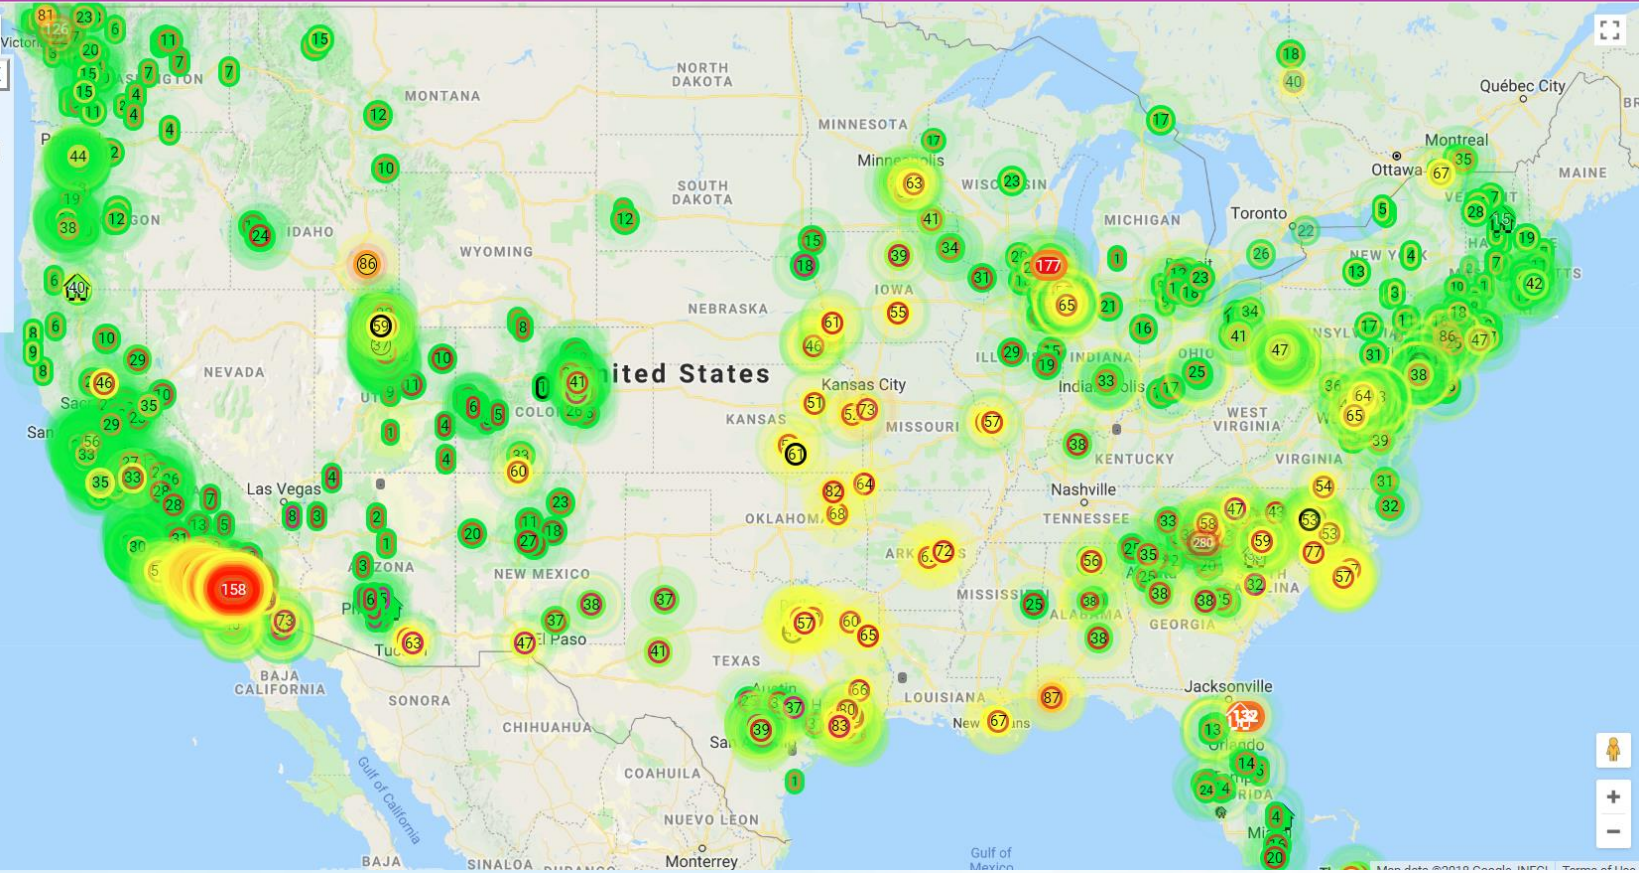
81 23 126 6 Victoria 20 11 15 7 7 15 4 7 4 4 12 44 2 10 MONTANA NORTH DAKOTA MINNESOTA 18 40 17 Québec City 19 12 38 24 IDAHO SOUTH DAKOTA 12 17 Minneapolis 63 WISCONSIN 23 Montreal 35 Ottawa 67 MAINE 86 WYOMING 41 MICHIGAN Toronto 5 28 15 19 6 40 15 18 39 34 177 1 23 26 22 NEW YORK 13 4 8 6 59 8 NEBRASKA IOWA 31 65 21 16 41 34 3 42 10 10 61 55 29 15 47 17 86 47 9 29 NEVADA 41 United States INDIANA OHIO 31 38 8 46 46 Kansas City Indianapolis 33 17 25 36 64 Sacramento 35 10 6 5 COLORADO 51 73 57 WEST VIRGINIA 65 San 29 56 33 4 KANSAS MISSOURI 38 39 1 33 60 61 KENTUCKY VIRGINIA 31 35 33 28 Las Vegas 4 64 Nashville 54 32 7 82 53 28 13 5 8 3 2 23 OKLAHOMA 68 TENNESSEE 33 47 43 53 30 1 11 18 58 280 59 77 5 20 27 ARKANSAS 72 35 57 158 ARIZONA 3 NEW MEXICO 56 32 Phoenix 6 38 37 57 60 MISSISSIPPI 25 38 38 5 73 37 65 ALABAMA GEORGIA CAROLINA Tucson 63 47 El Paso 41 38 BAJA CALIFORNIA TEXAS SONORA Austin 37 66 87 Jacksonville CHIHUAHUA 39 83 30 LOUISIANA New Orleans 67 13 132 San Antonio Orlando COAHUILA 14 1 24 4 FLORIDA Gulf of California NUEVO LEON 4 Miami BAJA SINALOA Monterrey Gulf of Mexico 20 Map data ©2018 Google, INEGI Terms of Use